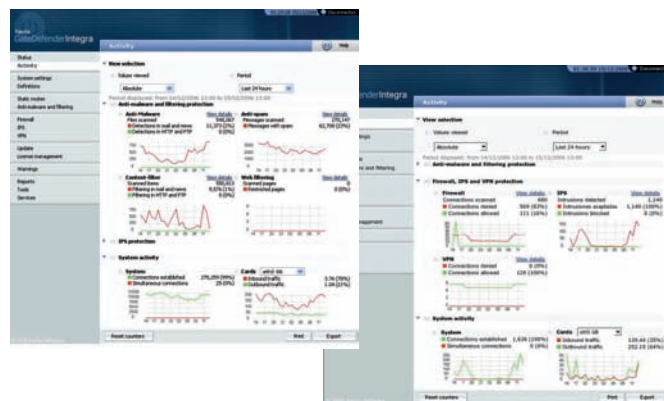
Panda GateDefender Integra

Activity

Help

Status
Activity

System settings
Definitions

Static routes
Anti-malware and filtering

Firewall
IPS
VPN

Update
License management

Warnings

Reports
Tools
Services

View selection

Values viewed

Period

Absolute

Last 24 hours

Anti-malware and filtering protection

Anti-Malware

View details

Files scanned

Detections in mail and news

Detections in HTTP and FTP

Anti-spam

View details

Messages scanned

Messages with spam

Content filter

View details

Scanned items

Filtering in mail and news

Filtering in HTTP and FTP

Web filtering

View details

Scanned pages

Restricted pages

IPS protection

System activity

System

Connections established

Simultaneous connections

Cards

Inbound traffic

Outbound traffic

Reset counters

Print

Export

derIntegra

Activity

Help

View selection

Values viewed

Period

Absolute

Last 24 hours

Anti-malware and filtering protection

Firewall, IPS and VPN protection

Firewall

View details

Connections scanned

Connections denied

Connections allowed

IPS

View details

Intrusions detected

Intrusions acceptable

Intrusions blocked

VPN

View details

Connections denied

Connections allowed

System activity

System

Connections established

Simultaneous connections

Cards

Inbound traffic

Outbound traffic

Reset counters

Print

Export